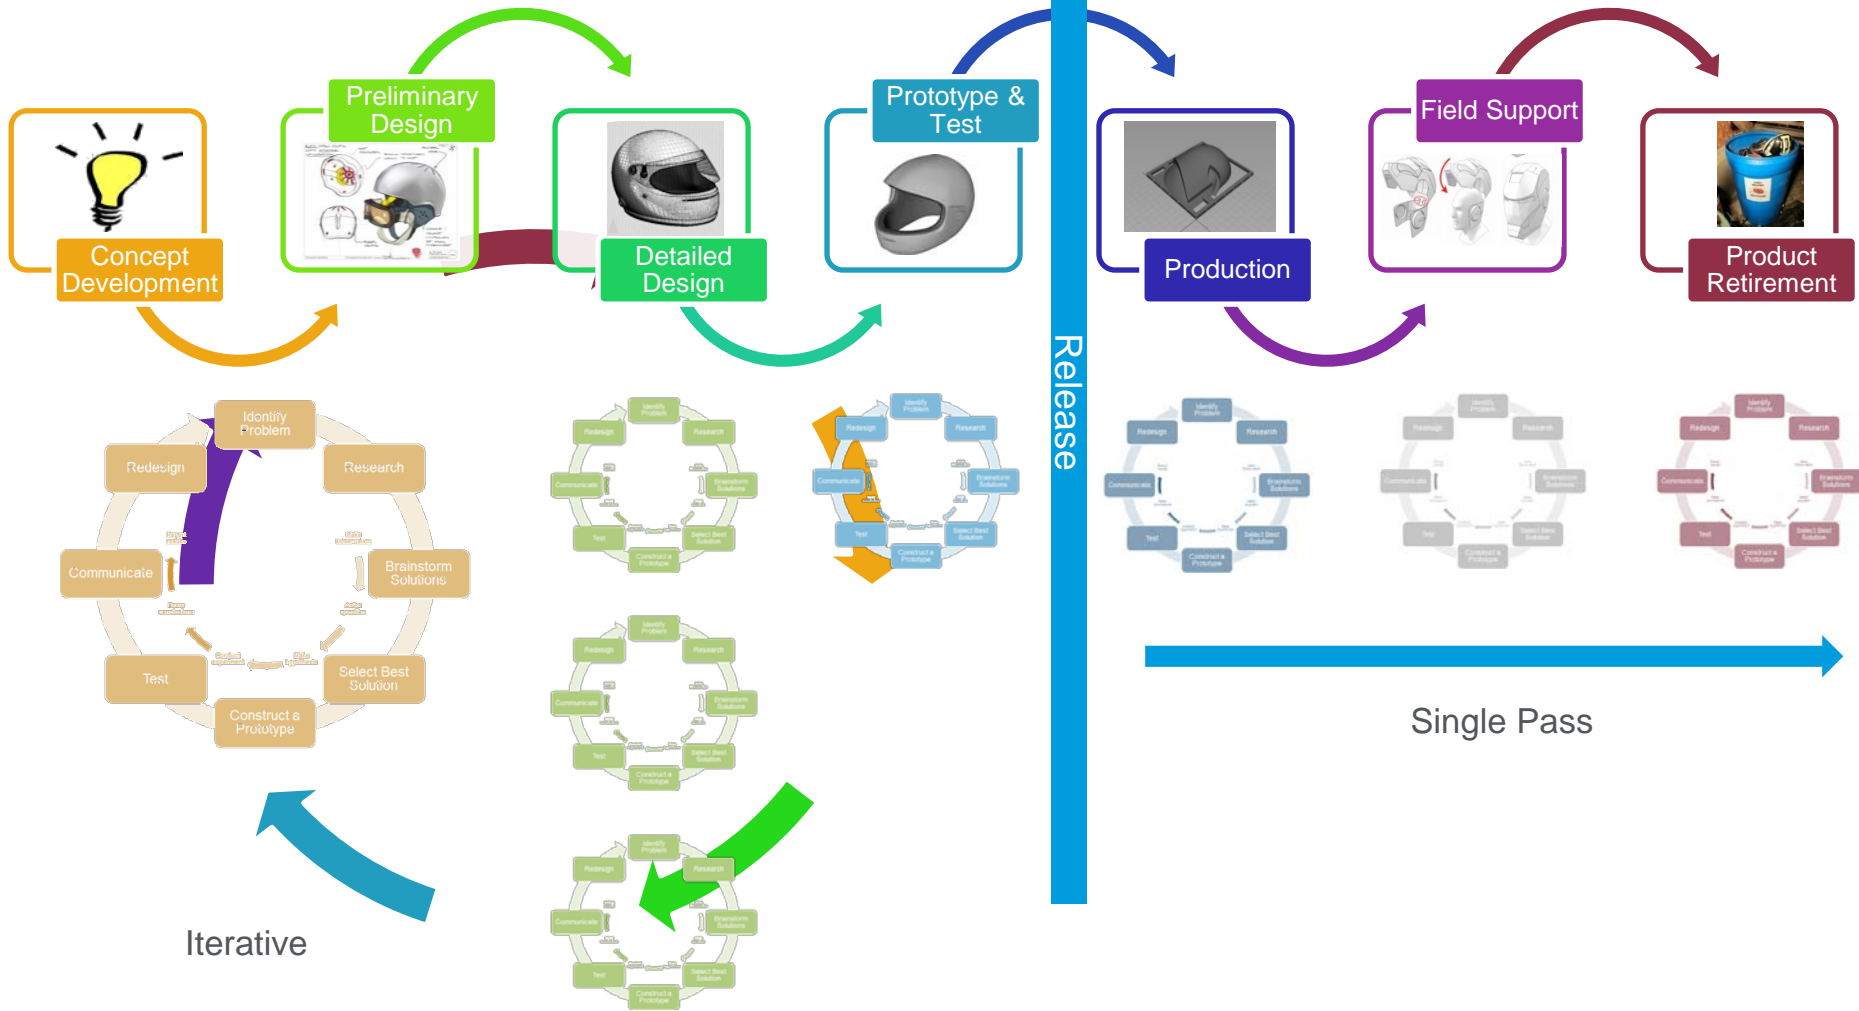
Concept Development

Preliminary Design

Detailed Design

Prototype & Test

Release

Production

Field Support

Product Retirement

Identify Problem

Research

Brainstorm Solutions

Select Best Solution

Construct a Prototype

Test

Communicate

Redesign

Iterative

Single Pass